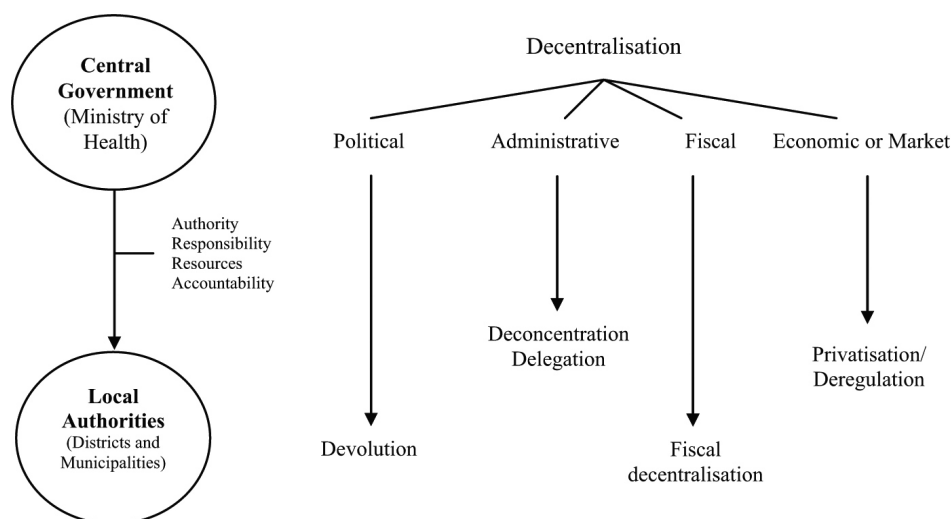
Central Government (Ministry of Health)

Authority
Responsibility
Resources
Accountability

Local Authorities (Districts and Municipalities)

Decentralisation

Political

Administrative

Fiscal

Economic or Market

Deconcentration
Delegation

Privatisation/
Deregulation

Devolution

Fiscal decentralisation